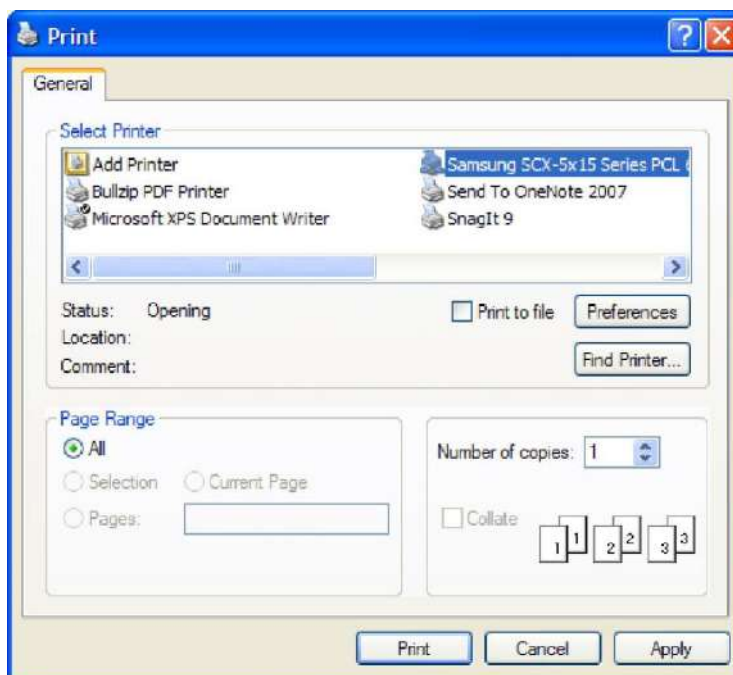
Print

?

X

General

Select Printer

Add Printer

Bullzip PDF Printer

Microsoft XPS Document Writer

Samsung SCX-5x15 Series PCL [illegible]

Send To OneNote 2007

SnagIt 9

Status: Opening

Location:

Comment:

Print to file

Preferences

Find Printer...

Page Range

All

Selection

Current Page

Pages:

Number of copies: 1

Collate

1 1

2 2

3 3

Print

Cancel

Apply